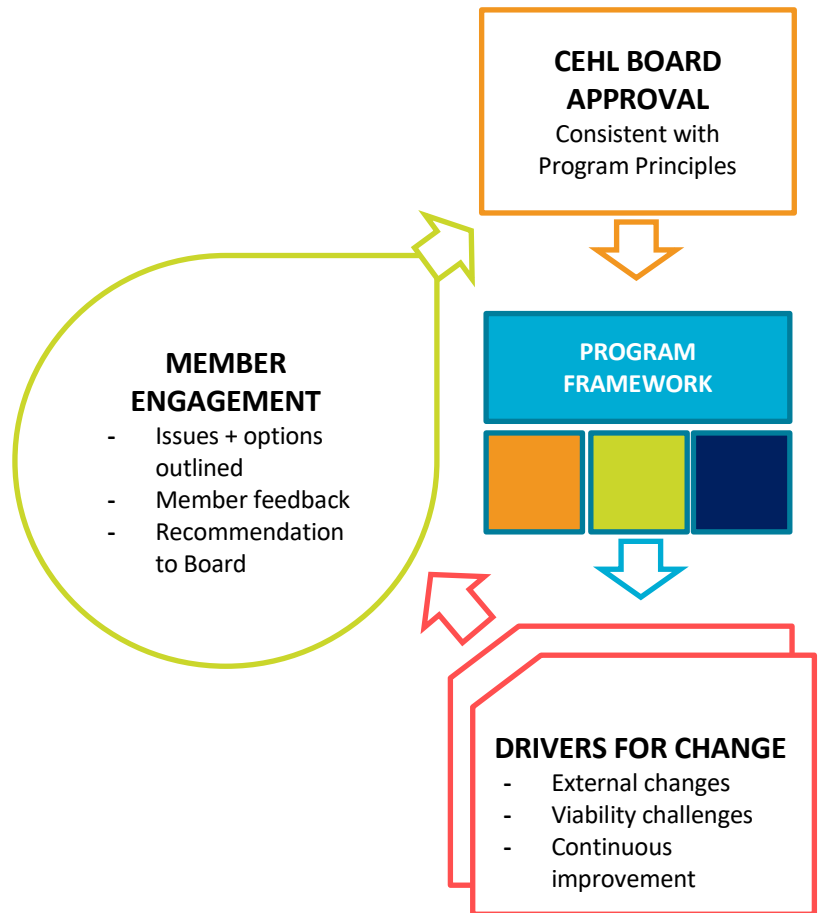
CEHL BOARD APPROVAL
Consistent with Program Principles

PROGRAM FRAMEWORK

MEMBER ENGAGEMENT
- Issues + options outlined
- Member feedback
- Recommendation to Board

DRIVERS FOR CHANGE
- External changes
- Viability challenges
- Continuous improvement